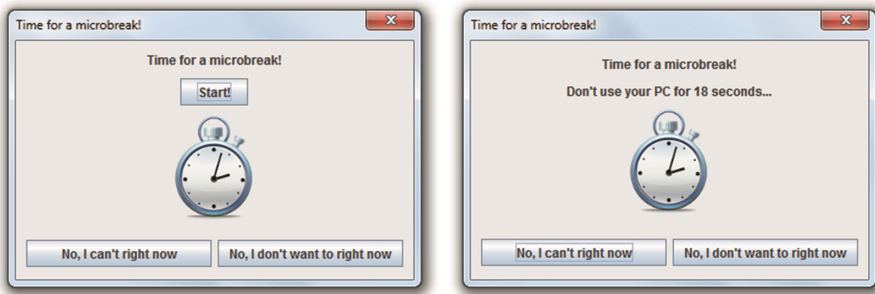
Time for a microbreak!

Time for a microbreak!

Start!

No, I can't right now

No, I don't want to right now

Time for a microbreak!

Time for a microbreak!

Don't use your PC for 18 seconds...

No, I can't right now

No, I don't want to right now